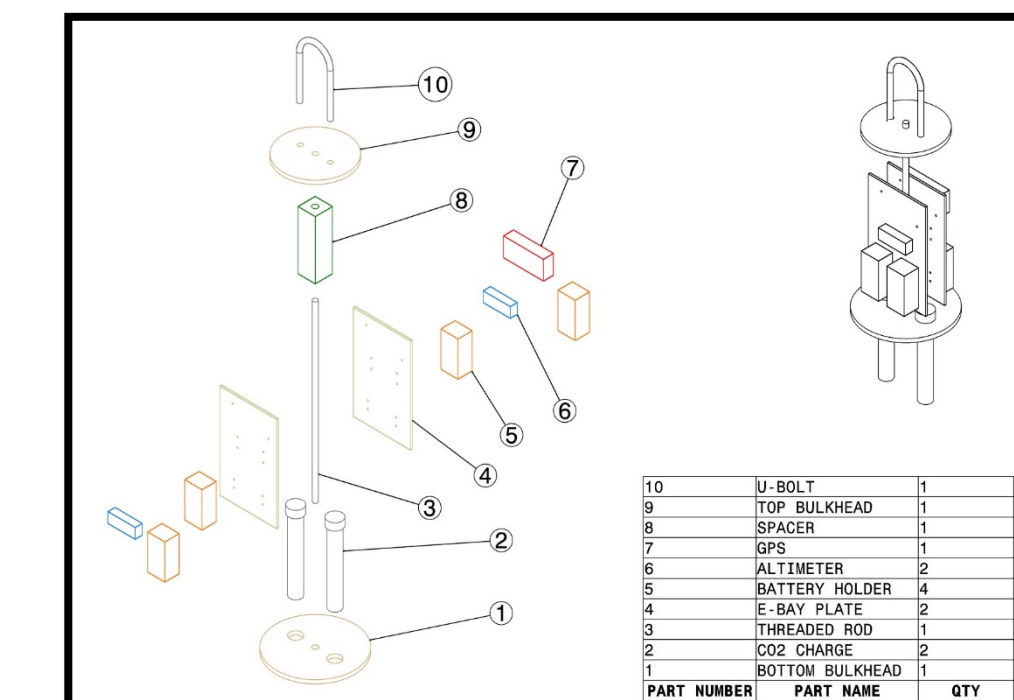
10
9
8
7
6
5
4
3
2
1

| 10 | U-BOLT | 1 |
|---|---|---|
| 9 | TOP BULKHEAD | 1 |
| 8 | SPACER | 1 |
| 7 | GPS | 1 |
| 6 | ALTIMETER | 2 |
| 5 | BATTERY HOLDER | 4 |
| 4 | E-BAY PLATE | 2 |
| 3 | THREADED ROD | 1 |
| 2 | CO2 CHARGE | 2 |
| 1 | BOTTOM BULKHEAD | 1 |
| PART NUMBER | PART NAME | QTY |